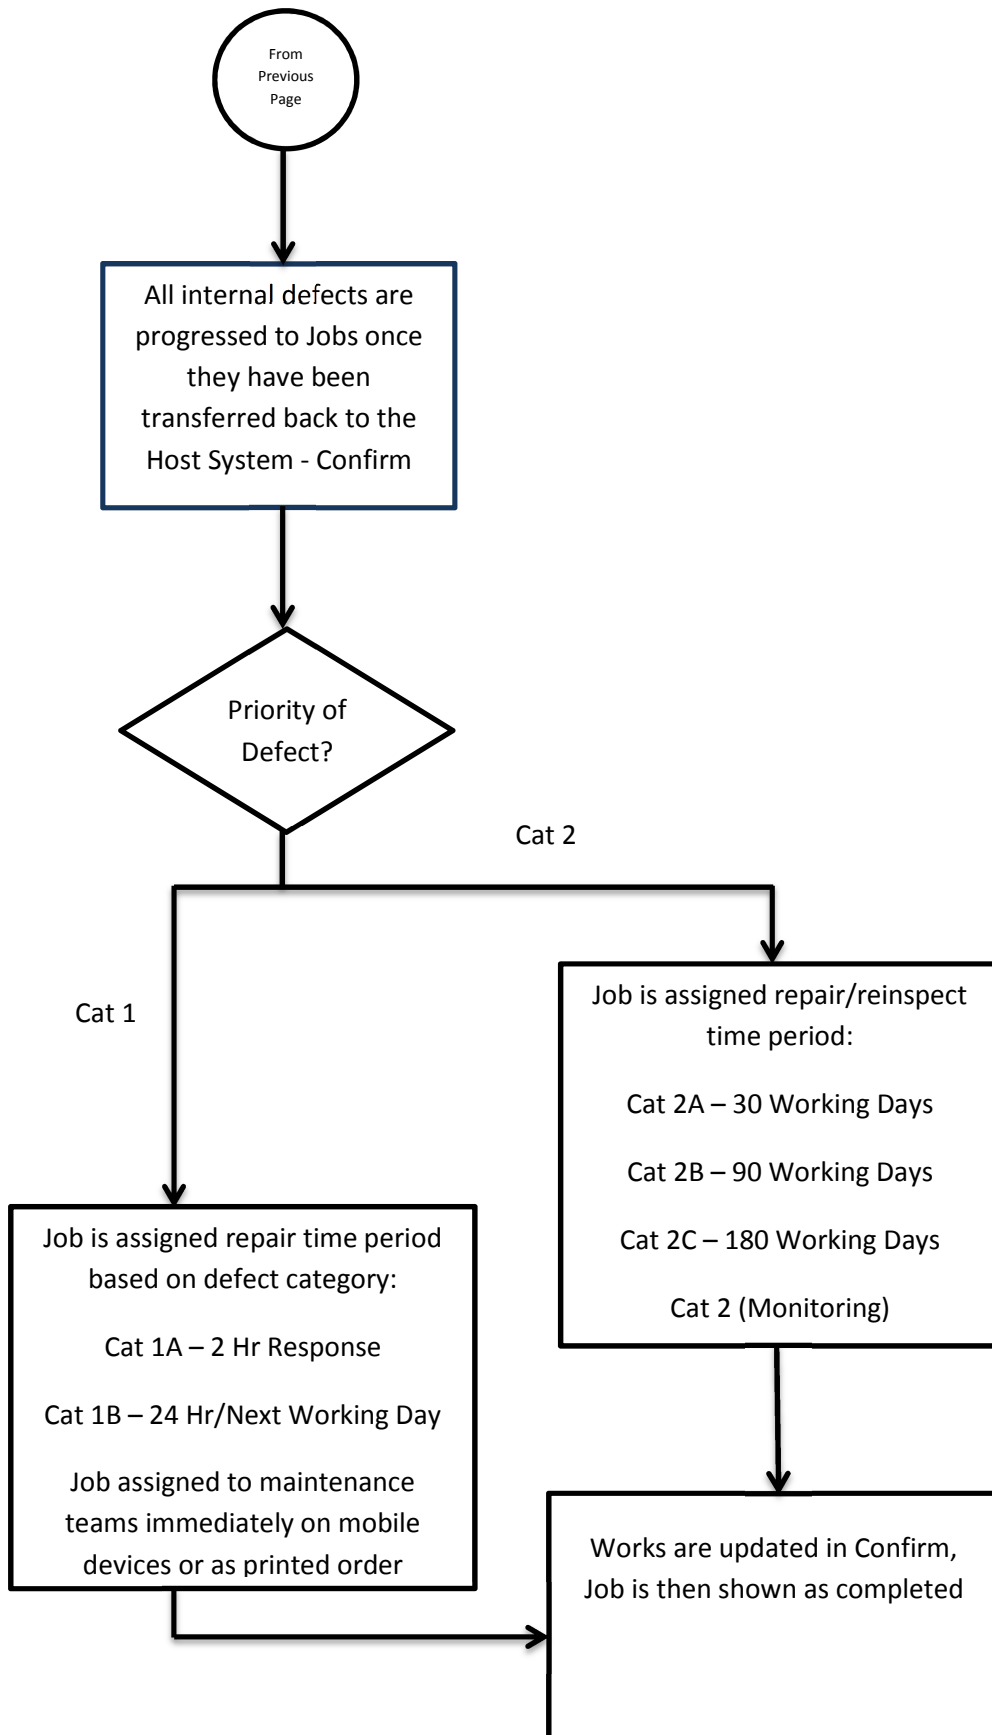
From Previous Page

All internal defects are progressed to Jobs once they have been transferred back to the Host System - Confirm

Priority of Defect?

Cat 2

Cat 1

Job is assigned repair/reinspect time period:

Cat 2A – 30 Working Days

Cat 2B – 90 Working Days

Cat 2C – 180 Working Days

Cat 2 (Monitoring)

Job is assigned repair time period based on defect category:

Cat 1A – 2 Hr Response

Cat 1B – 24 Hr/Next Working Day

Job assigned to maintenance teams immediately on mobile devices or as printed order

Works are updated in Confirm, Job is then shown as completed